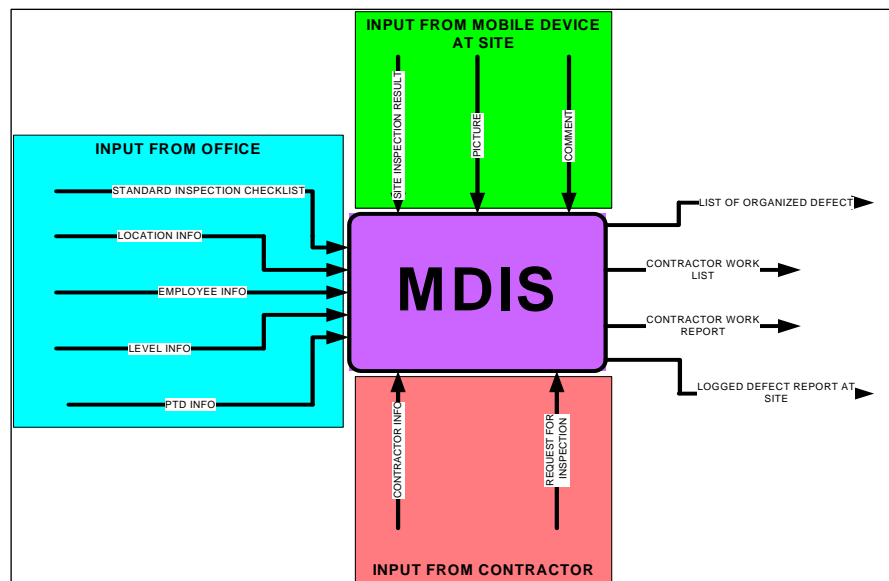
INPUT FROM MOBILE DEVICE AT SITE

SITE INSPECTION RESULT

PICTURE

COMMENT

INPUT FROM OFFICE

STANDARD INSPECTION CHECKLIST

LOCATION INFO

EMPLOYEE INFO

LEVEL INFO

PTD INFO

MDIS

LIST OF ORGANIZED DEFECT

CONTRACTOR WORK LIST

CONTRACTOR WORK REPORT

LOGGED DEFECT REPORT AT SITE

CONTRACTOR INFO

REQUEST FOR INSPECTION

INPUT FROM CONTRACTOR